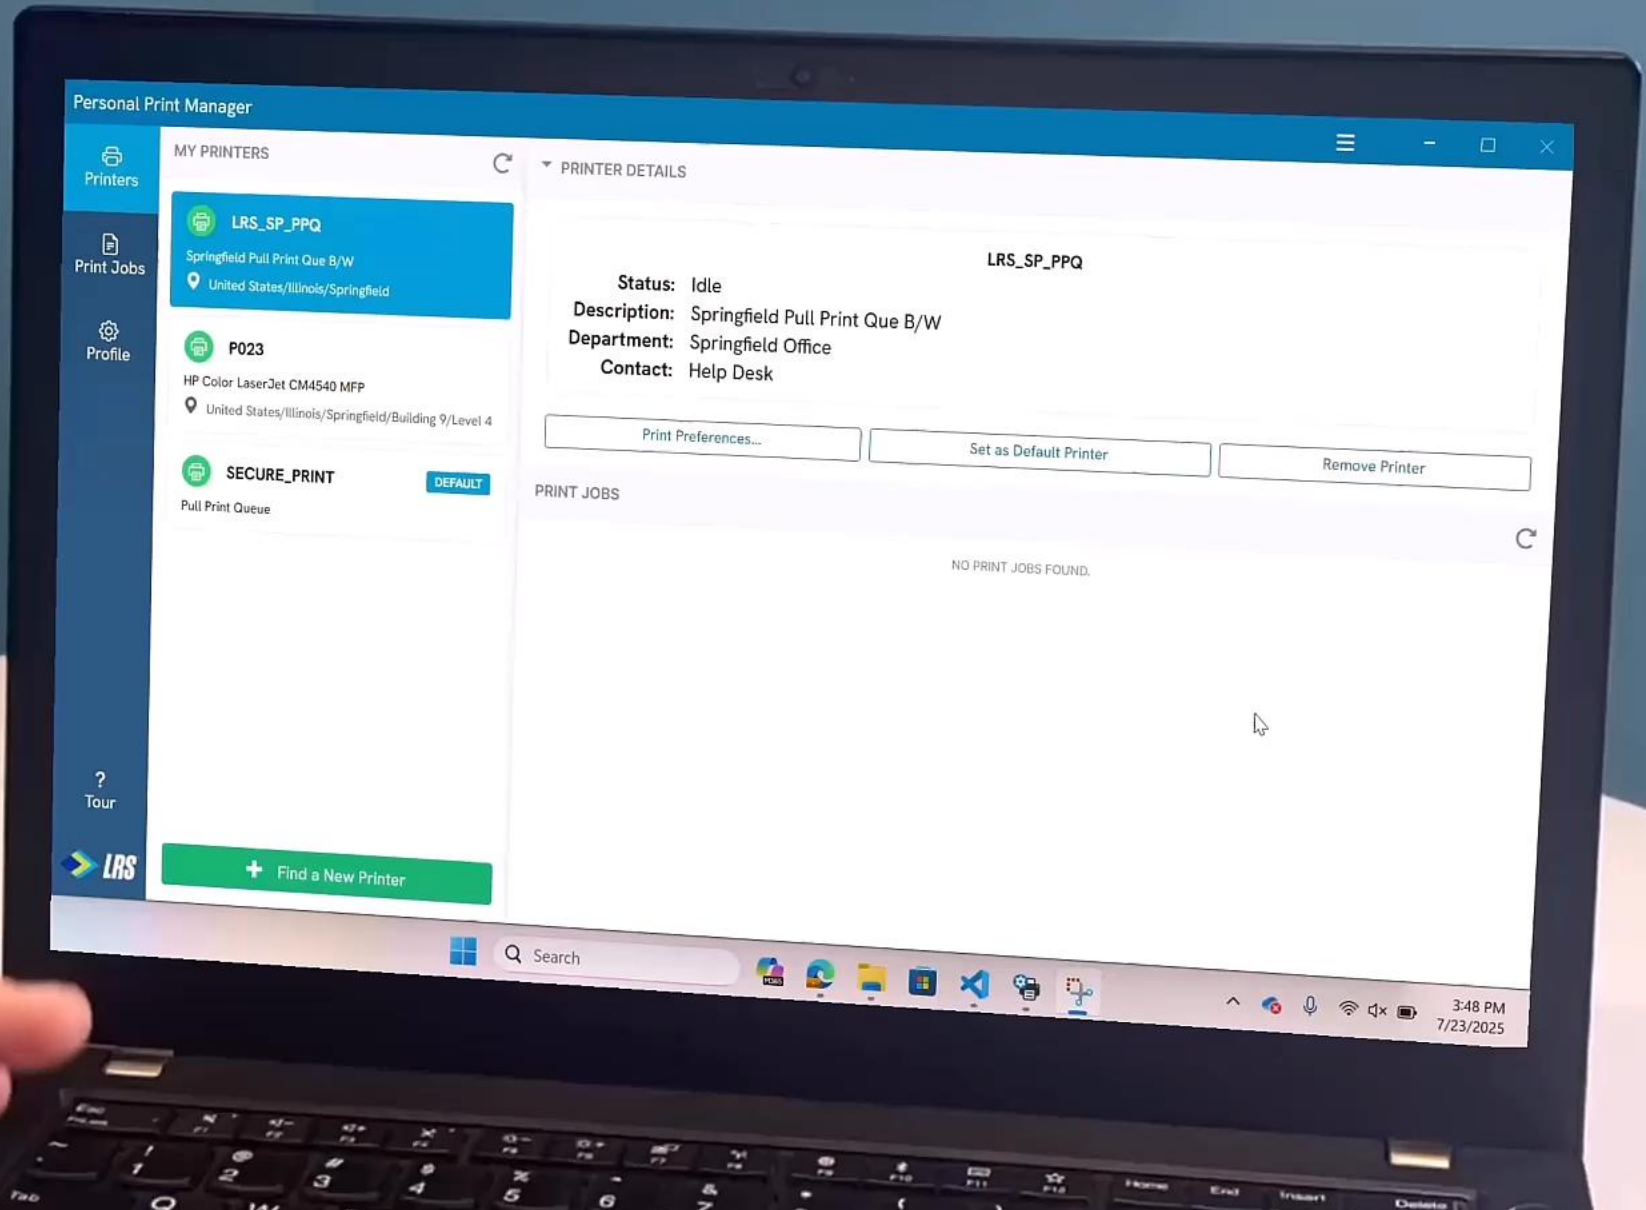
Personal Print Manager

Printers
Print Jobs
Profile
Tour
LRS

MY PRINTERS

LRS_SP_PPQ
Springfield Pull Print Que B/W
United States/Illinois/Springfield

P023
HP Color LaserJet CM4540 MFP
United States/Illinois/Springfield/Building 9/Level 4

SECURE_PRINT
DEFAULT
Pull Print Queue

+ Find a New Printer

PRINTER DETAILS

LRS_SP_PPQ

Status: Idle
Description: Springfield Pull Print Que B/W
Department: Springfield Office
Contact: Help Desk

Print Preferences...
Set as Default Printer
Remove Printer

PRINT JOBS

NO PRINT JOBS FOUND.

Search
3:48 PM
7/23/2025